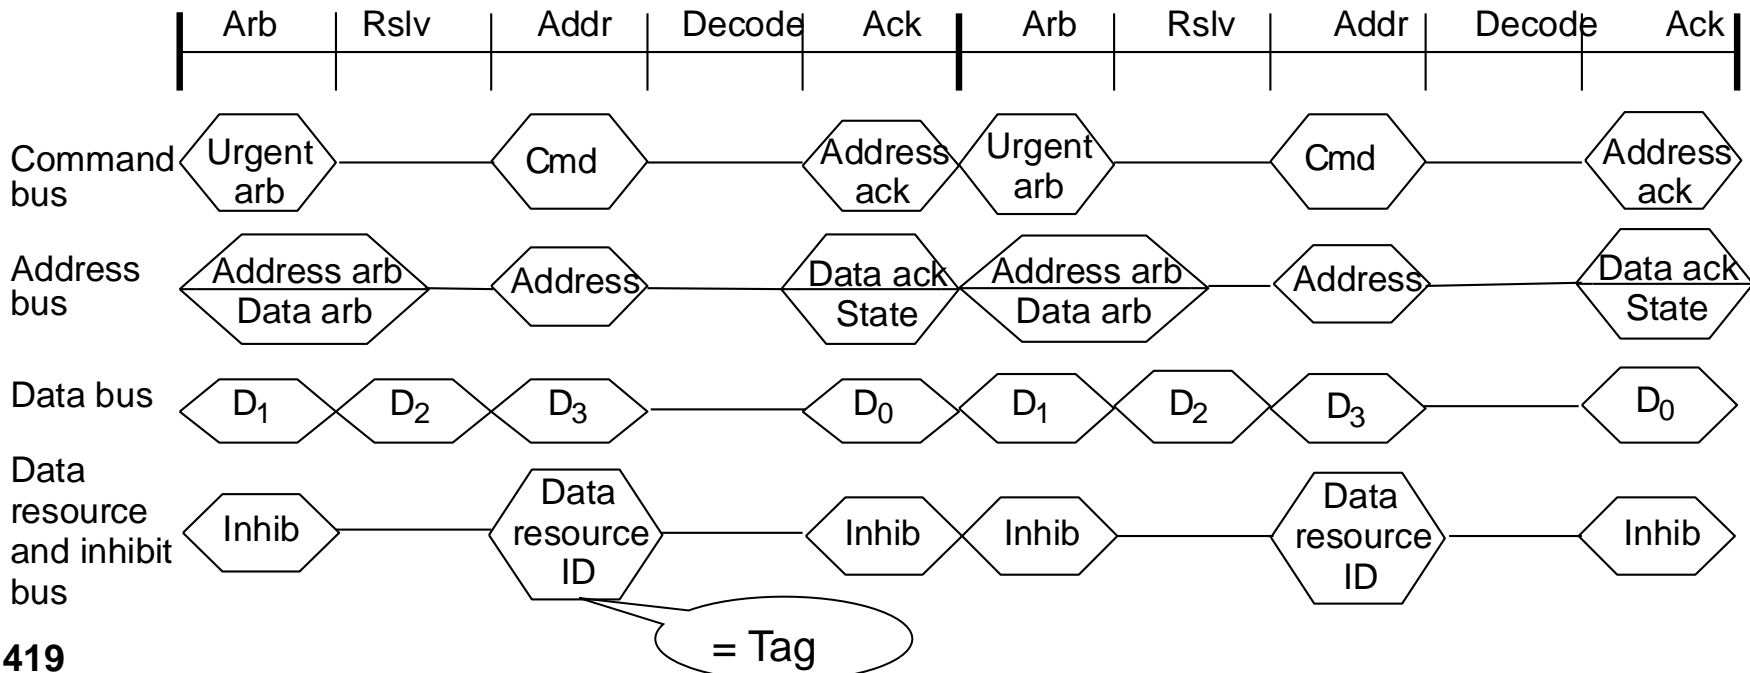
| Arb | Rslv | Addr | Decode | Ack | Arb | Rslv | Addr | Decode | Ack |
|---|---|---|---|---|---|---|---|---|---|

Command bus: Urgent arb, Cmd, Address ack, Urgent arb, Cmd, Address ack

Address bus: Address arb / Data arb, Address, Data ack / State, Address arb / Data arb, Address, Data ack / State

Data bus: $D_1$, $D_2$, $D_3$, $D_0$, $D_1$, $D_2$, $D_3$, $D_0$

Data resource and inhibit bus: Inhib, Data resource ID, Inhib, Inhib, Data resource ID, Inhib

= Tag

419